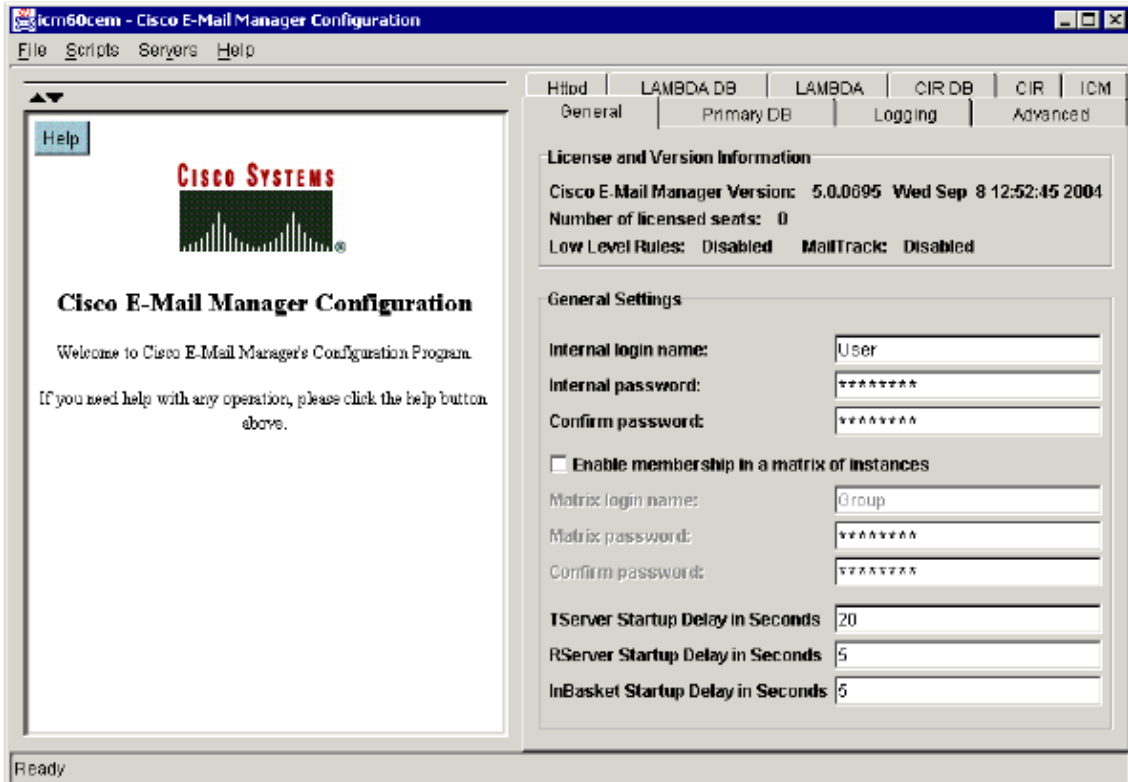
icm60cem - Cisco E-Mail Manager Configuration

File Scripts Servers Help

Help

CISCO SYSTEMS

Cisco E-Mail Manager Configuration

Welcome to Cisco E-Mail Manager's Configuration Program.

If you need help with any operation, please click the help button above.

Httpd | LAMBDA DB | LAMBDA | CIR DB | CIR | ICM
General | Primary DB | Logging | Advanced

License and Version Information

Cisco E-Mail Manager Version: 5.0.0695 Wed Sep 8 12:52:45 2004

Number of licensed seats: 0

Low Level Rules: Disabled MailTrack: Disabled

General Settings

Internal login name: User

Internal password: ********

Confirm password: ********

Enable membership in a matrix of instances

Matrix login name: Group

Matrix password: ********

Confirm password: ********

TServer Startup Delay in Seconds 20

RServer Startup Delay in Seconds 5

InBasket Startup Delay in Seconds 5

Ready